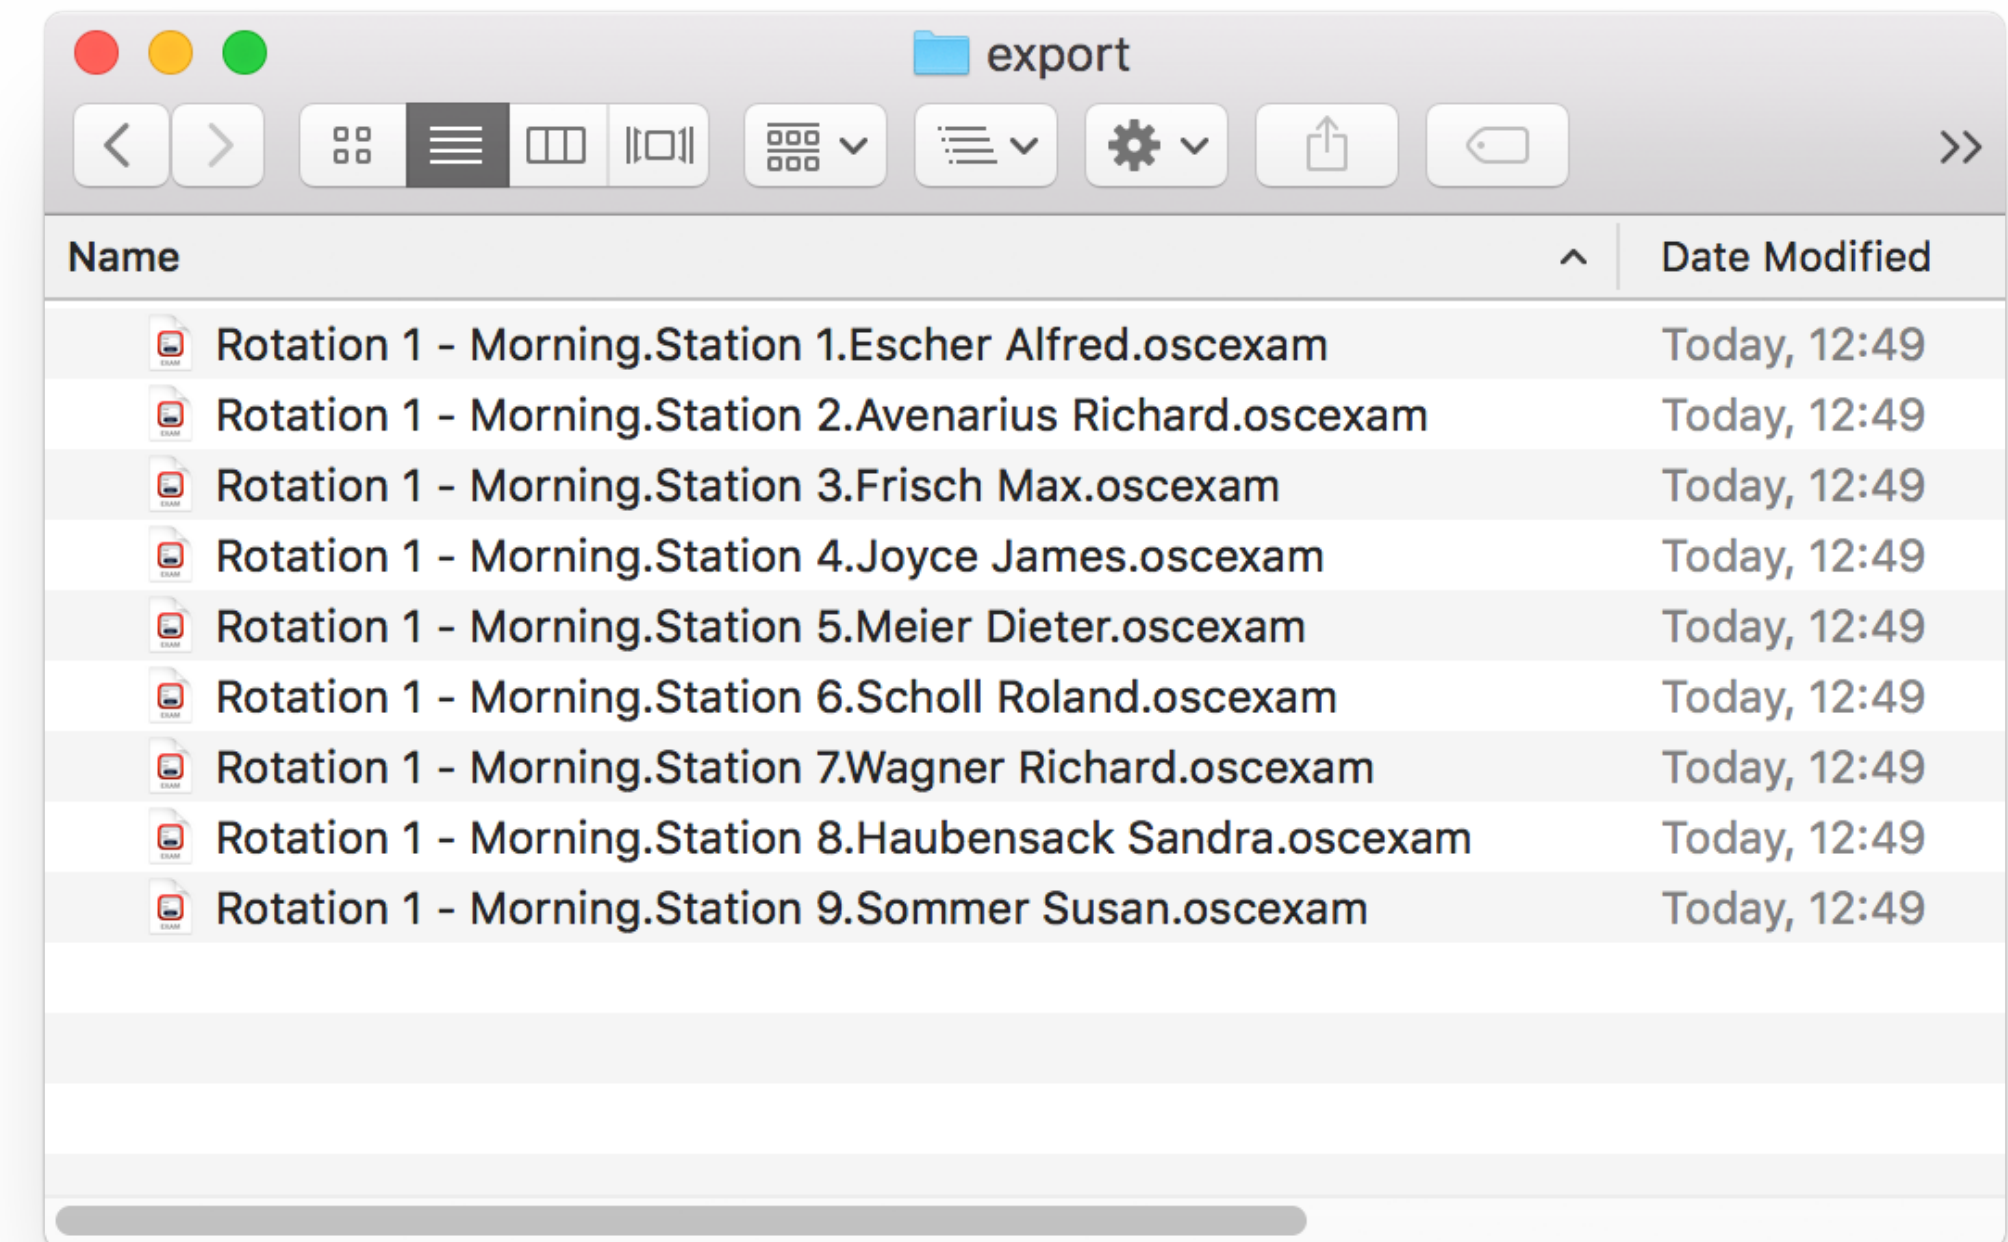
export

| Name | Date Modified |
|---|---|
| Rotation 1 - Morning.Station 1.Escher Alfred.oscexam | Today, 12:49 |
| Rotation 1 - Morning.Station 2.Avenarius Richard.oscexam | Today, 12:49 |
| Rotation 1 - Morning.Station 3.Frisch Max.oscexam | Today, 12:49 |
| Rotation 1 - Morning.Station 4.Joyce James.oscexam | Today, 12:49 |
| Rotation 1 - Morning.Station 5.Meier Dieter.oscexam | Today, 12:49 |
| Rotation 1 - Morning.Station 6.Scholl Roland.oscexam | Today, 12:49 |
| Rotation 1 - Morning.Station 7.Wagner Richard.oscexam | Today, 12:49 |
| Rotation 1 - Morning.Station 8.Haubensack Sandra.oscexam | Today, 12:49 |
| Rotation 1 - Morning.Station 9.Sommer Susan.oscexam | Today, 12:49 |